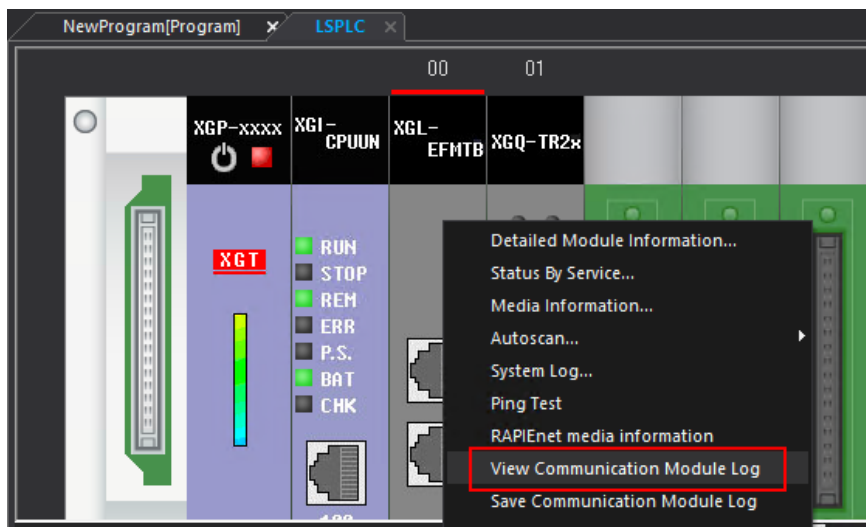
NewProgram[Program] ✕ LSPLC ✕

00 01

XGP-xxxx XGI-CPUUN XGL-EFMTB XGQ-TR2x

XGT

RUN
STOP
REM
ERR
P.S.
BAT
CHK

Detailed Module Information...
Status By Service...
Media Information...
Autoscan...
System Log...
Ping Test
RAPIEnet media information
View Communication Module Log
Save Communication Module Log